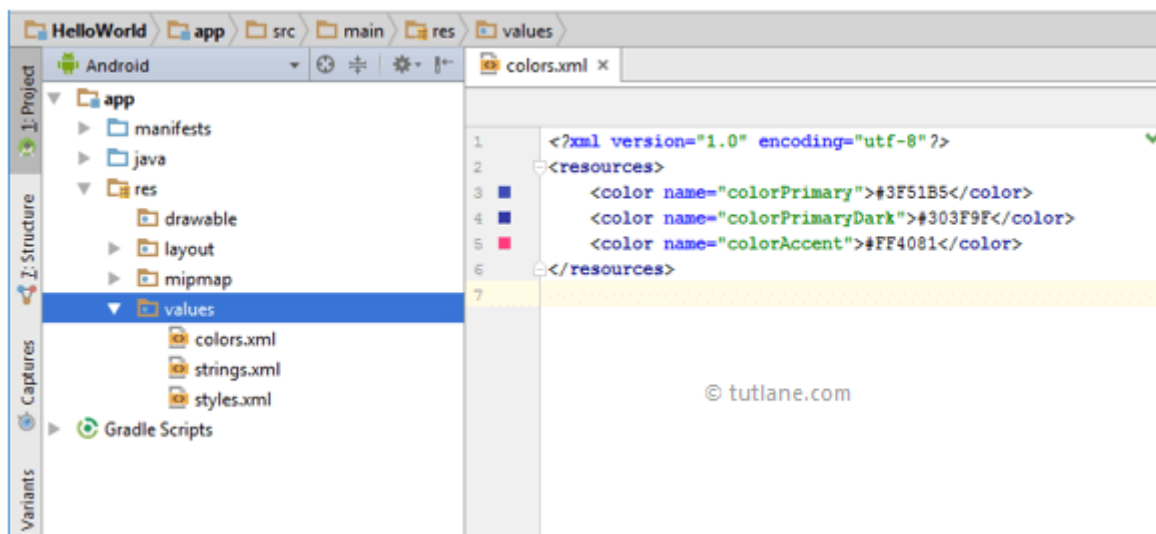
HelloWorld app src main res values

1: Project
7: Structure
Captures
Variants

Android

app
manifests
java
res
drawable
layout
mipmap
values
colors.xml
strings.xml
styles.xml
Gradle Scripts

colors.xml ×

1 <?xml version="1.0" encoding="utf-8"?>
2 <resources>
3 <color name="colorPrimary">#3F51B5</color>
4 <color name="colorPrimaryDark">#303F9F</color>
5 <color name="colorAccent">#FF4081</color>
6 </resources>
7

© tutlane.com